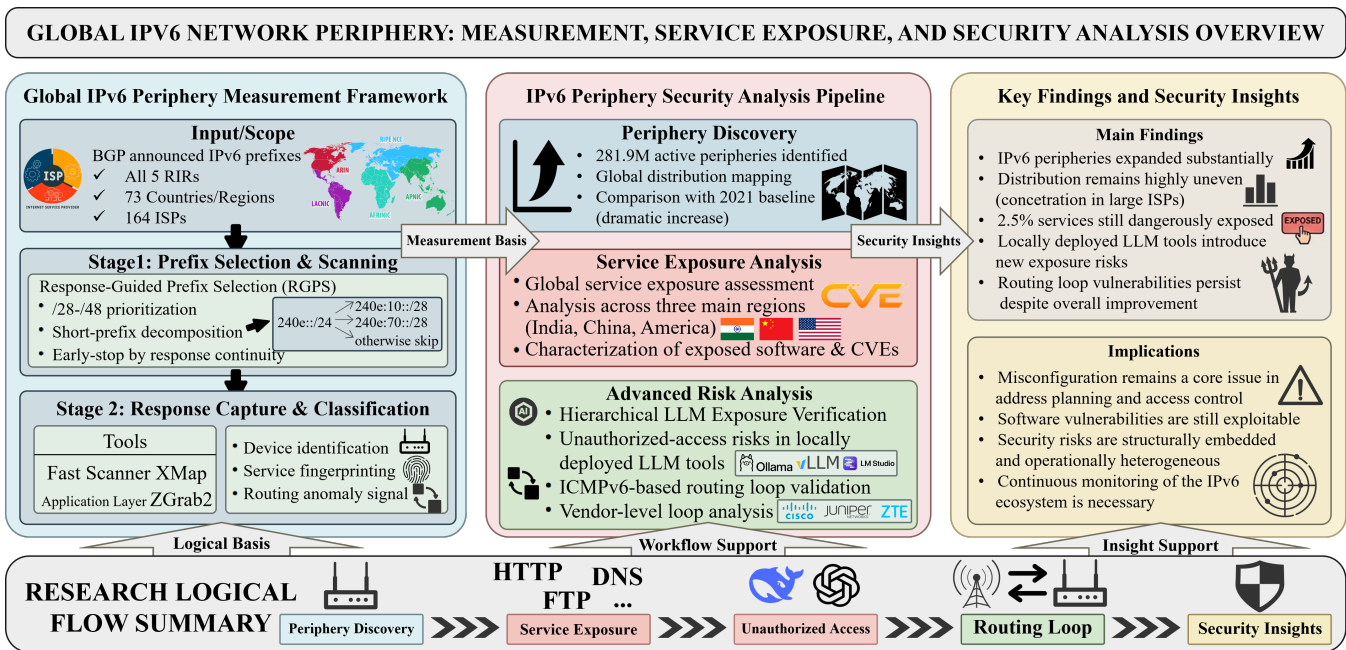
GLOBAL IPV6 NETWORK PERIPHERY: MEASUREMENT, SERVICE EXPOSURE, AND SECURITY ANALYSIS OVERVIEW

Global IPv6 Periphery Measurement Framework

Input/Scope

ISP
INTERNET SERVICE PROVIDER

BGP announced IPv6 prefixes
✓ All 5 RIRs
✓ 73 Countries/Regions
✓ 164 ISPs

RIPE NCC
ARIN
APNIC
LACNIC
AFRINIC

Stage1: Prefix Selection & Scanning

Response-Guided Prefix Selection (RGPS)
• /28-/48 prioritization
• Short-prefix decomposition
• Early-stop by response continuity

240e::/24
240e:10::/28
240e:70::/28
otherwise skip

Stage 2: Response Capture & Classification

Tools
Fast Scanner XMap
Application Layer ZGrab2

• Device identification
• Service fingerprinting
• Routing anomaly signal

Measurement Basis

IPv6 Periphery Security Analysis Pipeline

Periphery Discovery
• 281.9M active peripheries identified
• Global distribution mapping
• Comparison with 2021 baseline (dramatic increase)

Service Exposure Analysis
• Global service exposure assessment
• Analysis across three main regions (India, China, America)
• Characterization of exposed software & CVEs

CVE

Advanced Risk Analysis
• Hierarchical LLM Exposure Verification
• Unauthorized-access risks in locally deployed LLM tools
• ICMPv6-based routing loop validation
• Vendor-level loop analysis

Ollama vLLM LM Studio
CISCO JUNIPER ZTE

Security Insights

Key Findings and Security Insights

Main Findings
• IPv6 peripheries expanded substantially
• Distribution remains highly uneven (concetration in large ISPs)
• 2.5% services still dangerously exposed
• Locally deployed LLM tools introduce new exposure risks
• Routing loop vulnerabilities persist despite overall improvement

EXPOSED

Implications
• Misconfiguration remains a core issue in address planning and access control
• Software vulnerabilities are still exploitable
• Security risks are structurally embedded and operationally heterogeneous
• Continuous monitoring of the IPv6 ecosystem is necessary

Logical Basis
Workflow Support
Insight Support

RESEARCH LOGICAL FLOW SUMMARY

Periphery Discovery
HTTP DNS FTP ...
Service Exposure
Unauthorized Access
Routing Loop
Security Insights